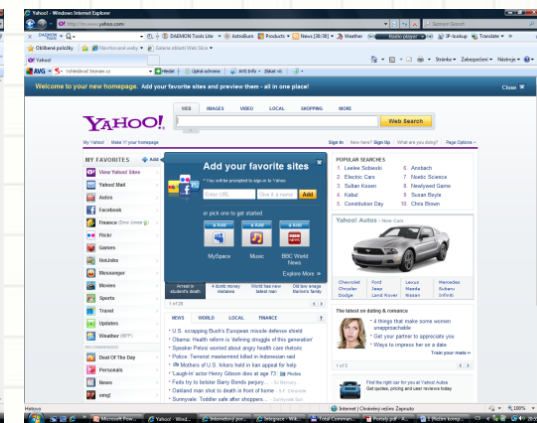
Yahoo! - Windows Internet Explorer

http://www.yahoo.com/

Oblíbené položky

Yahoo!

AVG

Welcome to your new homepage. Add your favorite sites and preview them - all in one place!

Close

WEB IMAGES VIDEO LOCAL SHOPPING MORE

YAHOO!

Web Search

My Yahoo! Make Y! your homepage

Sign In New here? Sign Up What are you doing? Page Options

MY FAVORITES Add

View Yahoo! Sites

Yahoo! Mail

Autos

Facebook

Finance

Flickr

Games

HotJobs

Messenger

Movies

Sports

Travel

Updates

Weather

Deal Of The Day

Personals

News

omg!

Add your favorite sites

You will be prompted to sign in to Yahoo!

Enter URL Give it a name Add

or pick one to get started

+ Add + Add + Add

MySpace Music BBC World News

Explore More

1 of 20

NEWS WORLD LOCAL FINANCE

U.S. scrapping Bush's European missile defense shield

Obama: Health reform is 'defining struggle of this generation'

Speaker Pelosi worried about angry health care rhetoric

Police: Terrorist mastermind killed in Indonesian raid

Mothers of U.S. hikers held in Iran appeal for help

'Laugh-in' actor Henry Gibson dies at age 73

Feds try to bolster Barry Bonds perjury...

Fred Kennedy... son... dead...

Sunnyvale: Toddler safe after....

POPULAR SEARCHES

1 Leslie Schesin
2 Electric Cars
3 Sultan Kosen
4 Kabul
5 Constitution Day
6 Ansbach
7 Noetic Science
8 Newlywed Game
9 Susan Boyle
10 Chris Brown

Yahoo! Autos - New Cars

Chevrolet Chrysler Dodge
Ford Jeep Land Rover
Lexus Mazda Nissan
Mercedes Subaru Infiniti

The latest on dating & romance

4 things that make some women unapproachable

Get your partner to appreciate you

Ways to impress her on a date

Train your brain

1 of 5

Find the right car for you at Yahoo! Autos
Get quotes, pricing and user reviews today

Hotovo

Internet | Chráněný režim: Zapnuto

100%